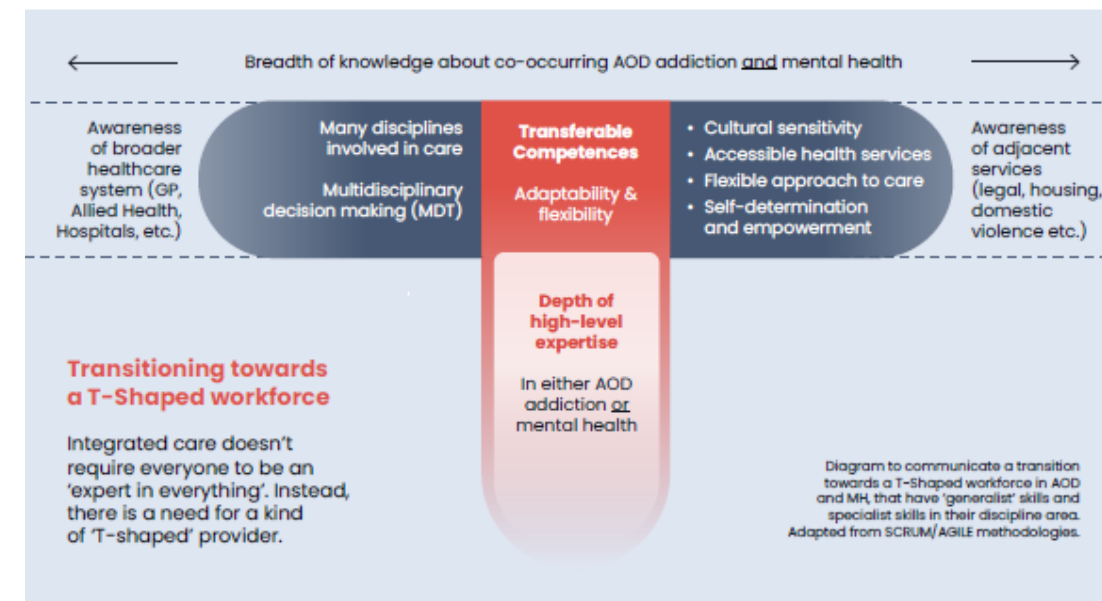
Breadth of knowledge about co-occurring AOD addiction and mental health

Awareness of broader healthcare system (GP, Allied Health, Hospitals, etc.)

Many disciplines involved in care

Multidisciplinary decision making (MDT)

Transferable Competences

Adaptability & flexibility

• Cultural sensitivity
• Accessible health services
• Flexible approach to care
• Self-determination and empowerment

Awareness of adjacent services (legal, housing, domestic violence etc.)

Depth of high-level expertise

In either AOD addiction or mental health

Transitioning towards a T-Shaped workforce

Integrated care doesn't require everyone to be an 'expert in everything'. Instead, there is a need for a kind of 'T-shaped' provider.

Diagram to communicate a transition towards a T-Shaped workforce in AOD and MH, that have 'generalist' skills and specialist skills in their discipline area. Adapted from SCRUM/AGILE methodologies.